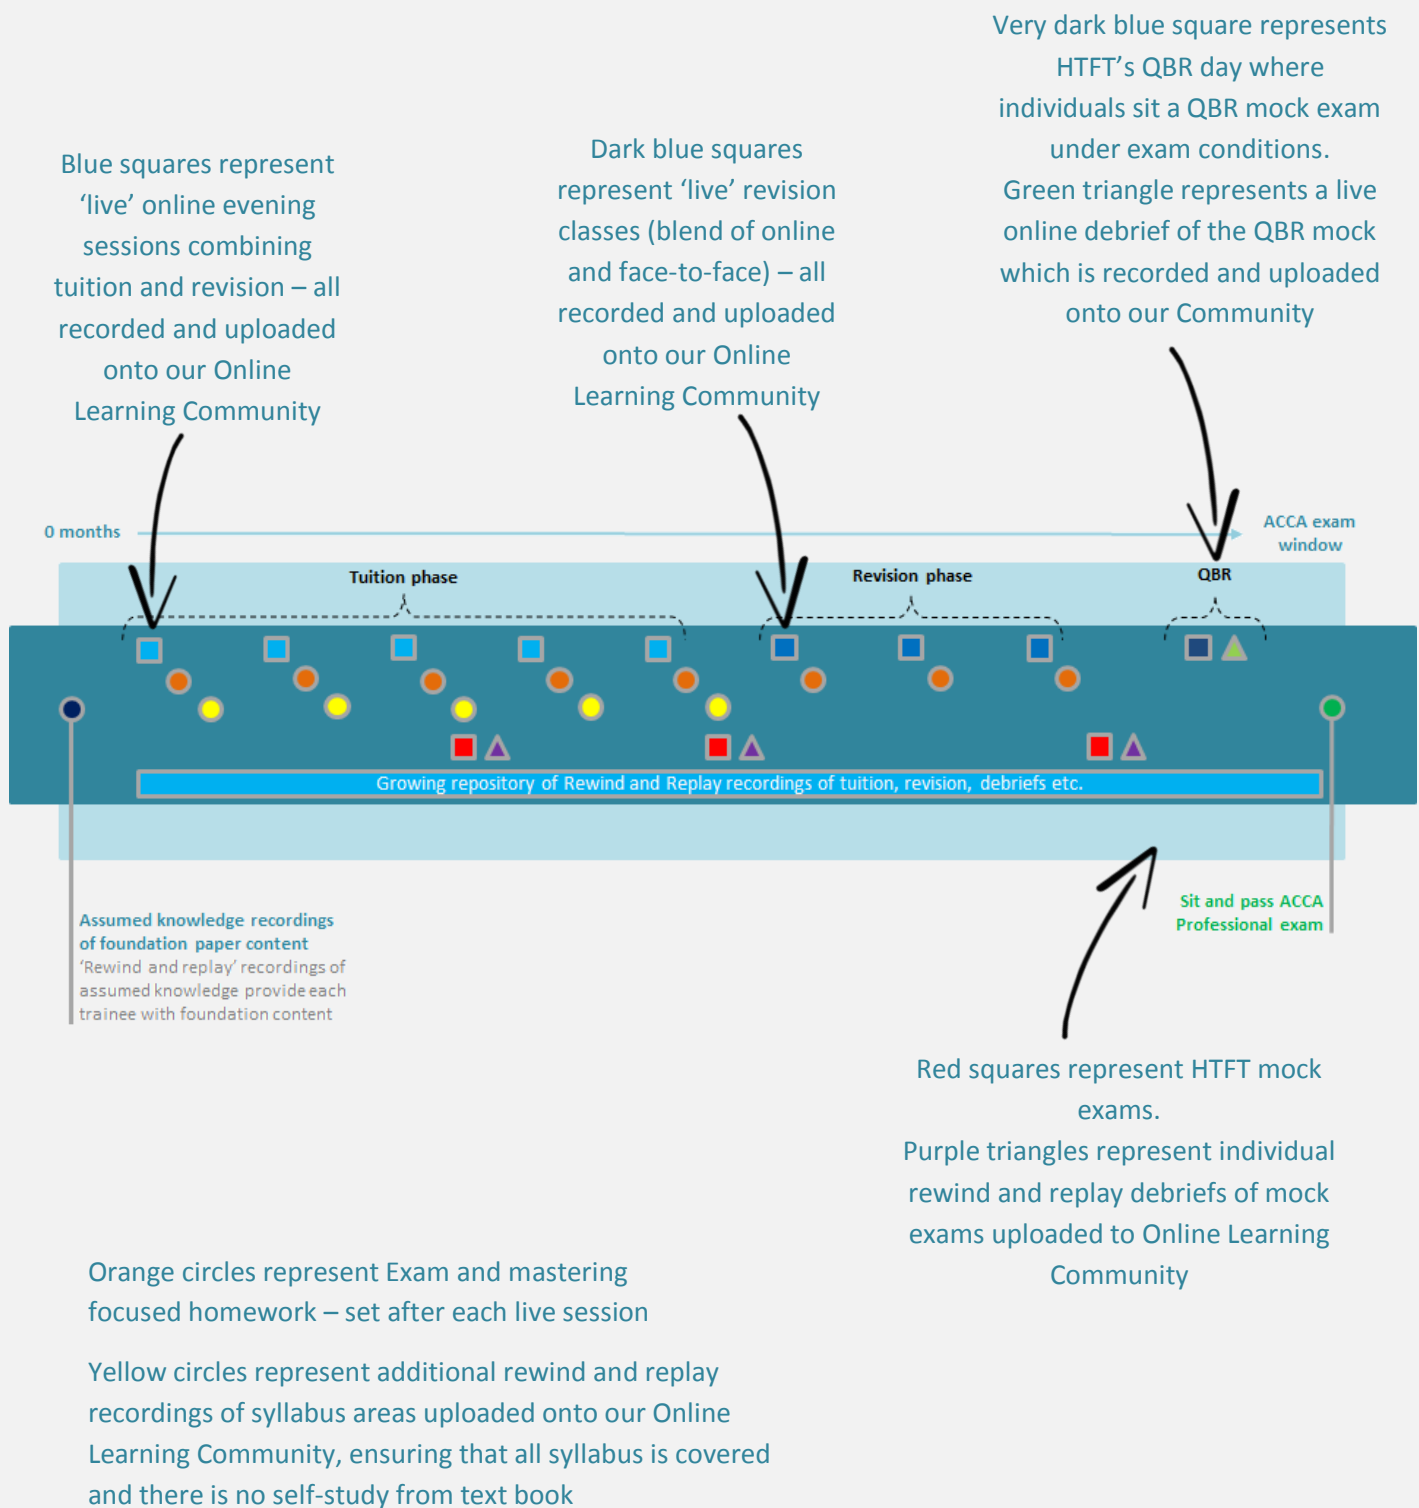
Very dark blue square represents HTFT's QBR day where individuals sit a QBR mock exam under exam conditions.
Green triangle represents a live online debrief of the QBR mock which is recorded and uploaded onto our Community

Blue squares represent 'live' online evening sessions combining tuition and revision – all recorded and uploaded onto our Online Learning Community

Dark blue squares represent 'live' revision classes (blend of online and face-to-face) – all recorded and uploaded onto our Online Learning Community

0 months

ACCA exam window

Tuition phase

Revision phase

QBR

Growing repository of Rewind and Replay recordings of tuition, revision, debriefs etc.

Assumed knowledge recordings of foundation paper content
'Rewind and replay' recordings of assumed knowledge provide each trainee with foundation content

Sit and pass ACCA Professional exam

Red squares represent HTFT mock exams.
Purple triangles represent individual rewind and replay debriefs of mock exams uploaded to Online Learning Community

Orange circles represent Exam and mastering focused homework – set after each live session

Yellow circles represent additional rewind and replay recordings of syllabus areas uploaded onto our Online Learning Community, ensuring that all syllabus is covered and there is no self-study from text book